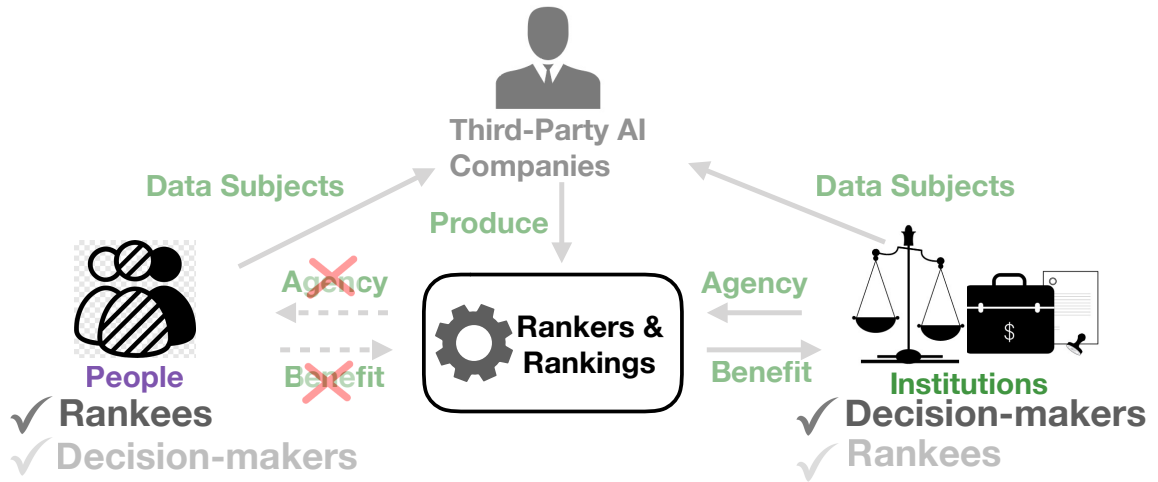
Third-Party AI Companies

Data Subjects

Data Subjects

Produce

Agency

Agency

Rankers & Rankings

Benefit

Benefit

People

✓ Rankees

✓ Decision-makers

$

Institutions

✓ Decision-makers

✓ Rankees